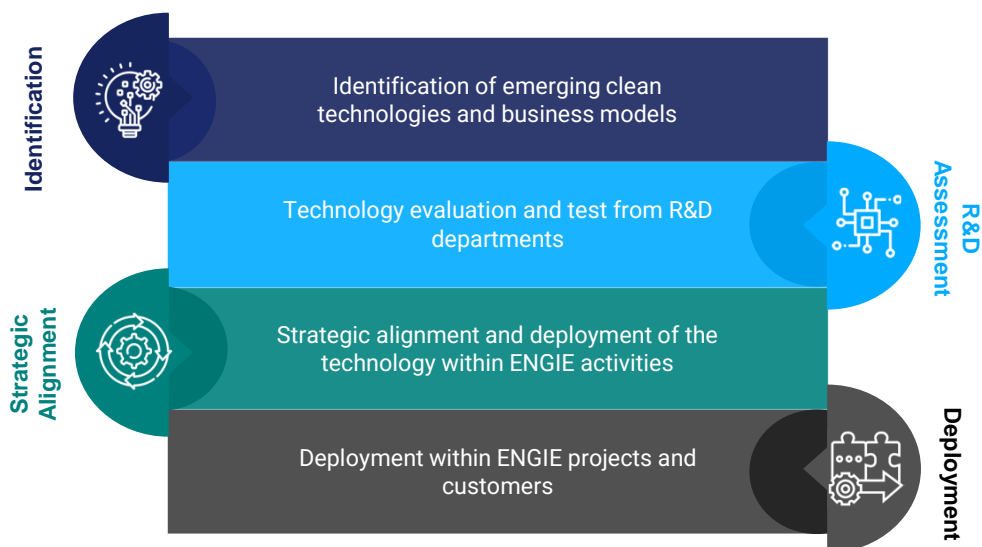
Identification

Identification of emerging clean technologies and business models

R&D Assessment

Technology evaluation and test from R&D departments

Strategic Alignment

Strategic alignment and deployment of the technology within ENGIE activities

Deployment

Deployment within ENGIE projects and customers